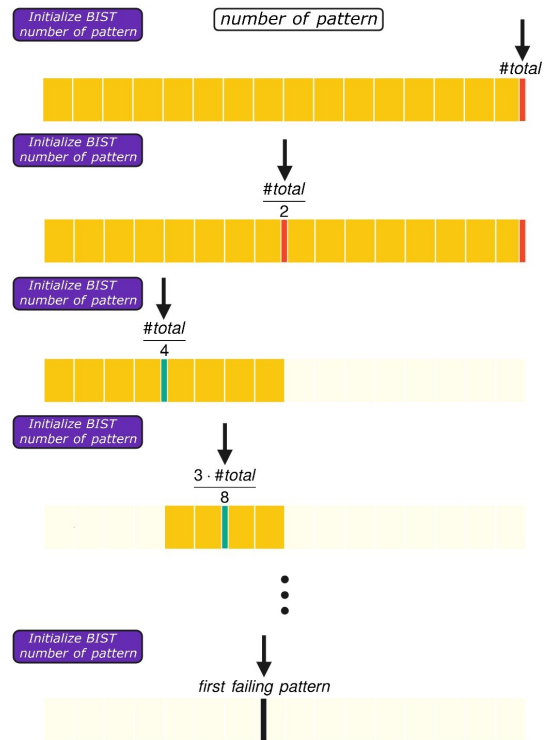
Initialize BIST number of pattern

number of pattern

#total

Initialize BIST number of pattern

$\frac{\#total}{2}$

Initialize BIST number of pattern

$\frac{\#total}{4}$

Initialize BIST number of pattern

$\frac{3 \cdot \#total}{8}$

Initialize BIST number of pattern

first failing pattern